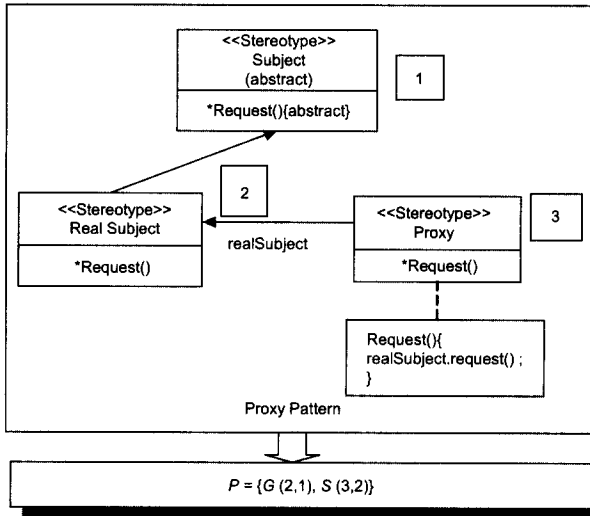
<<Stereotype>>
Subject
(abstract)

*Request(){abstract}

1

2

<<Stereotype>>
Real Subject

*Request()

realSubject

<<Stereotype>>
Proxy

*Request()

3

Request(){
realSubject.request() ;
}

Proxy Pattern

$P = \{G\ (2,1),\ S\ (3,2)\}$